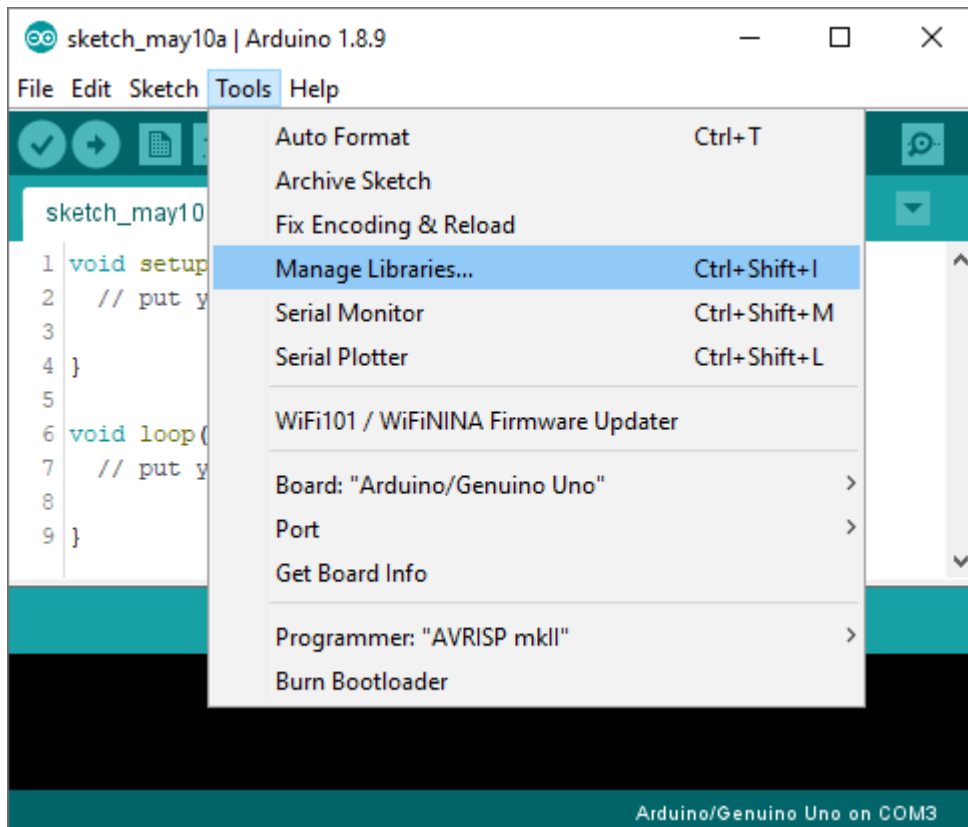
sketch_may10a | Arduino 1.8.9

File Edit Sketch Tools Help

sketch_may10

1 void setup
2 // put y
3
4 }
5
6 void loop(
7 // put y
8
9 }

Auto Format Ctrl+T
Archive Sketch
Fix Encoding & Reload
Manage Libraries... Ctrl+Shift+I
Serial Monitor Ctrl+Shift+M
Serial Plotter Ctrl+Shift+L

WiFi101 / WiFiNINA Firmware Updater

Board: "Arduino/Genuino Uno"
Port
Get Board Info

Programmer: "AVRISP mkII"
Burn Bootloader

Arduino/Genuino Uno on COM3